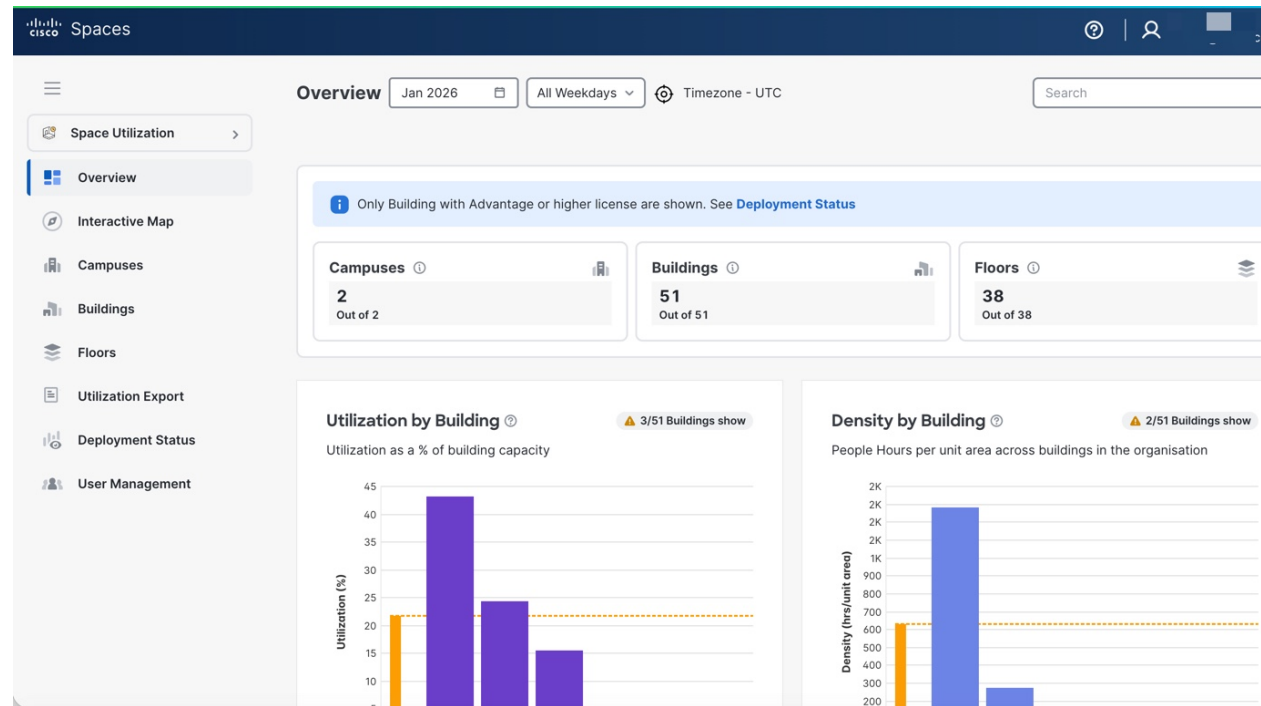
cisco Spaces

Space Utilization

Overview

Interactive Map

Campuses

Buildings

Floors

Utilization Export

Deployment Status

User Management

Overview Jan 2026 All Weekdays Timezone - UTC

Search

Only Building with Advantage or higher license are shown. See Deployment Status

Campuses
2
Out of 2

Buildings
51
Out of 51

Floors
38
Out of 38

Utilization by Building
3/51 Buildings show
Utilization as a % of building capacity

45
40
35
30
25
20
15
10
Utilization (%)

Density by Building
2/51 Buildings show
People Hours per unit area across buildings in the organisation

2K
2K
2K
2K
1K
900
800
700
600
500
400
300
200
Density (hrs/unit area)